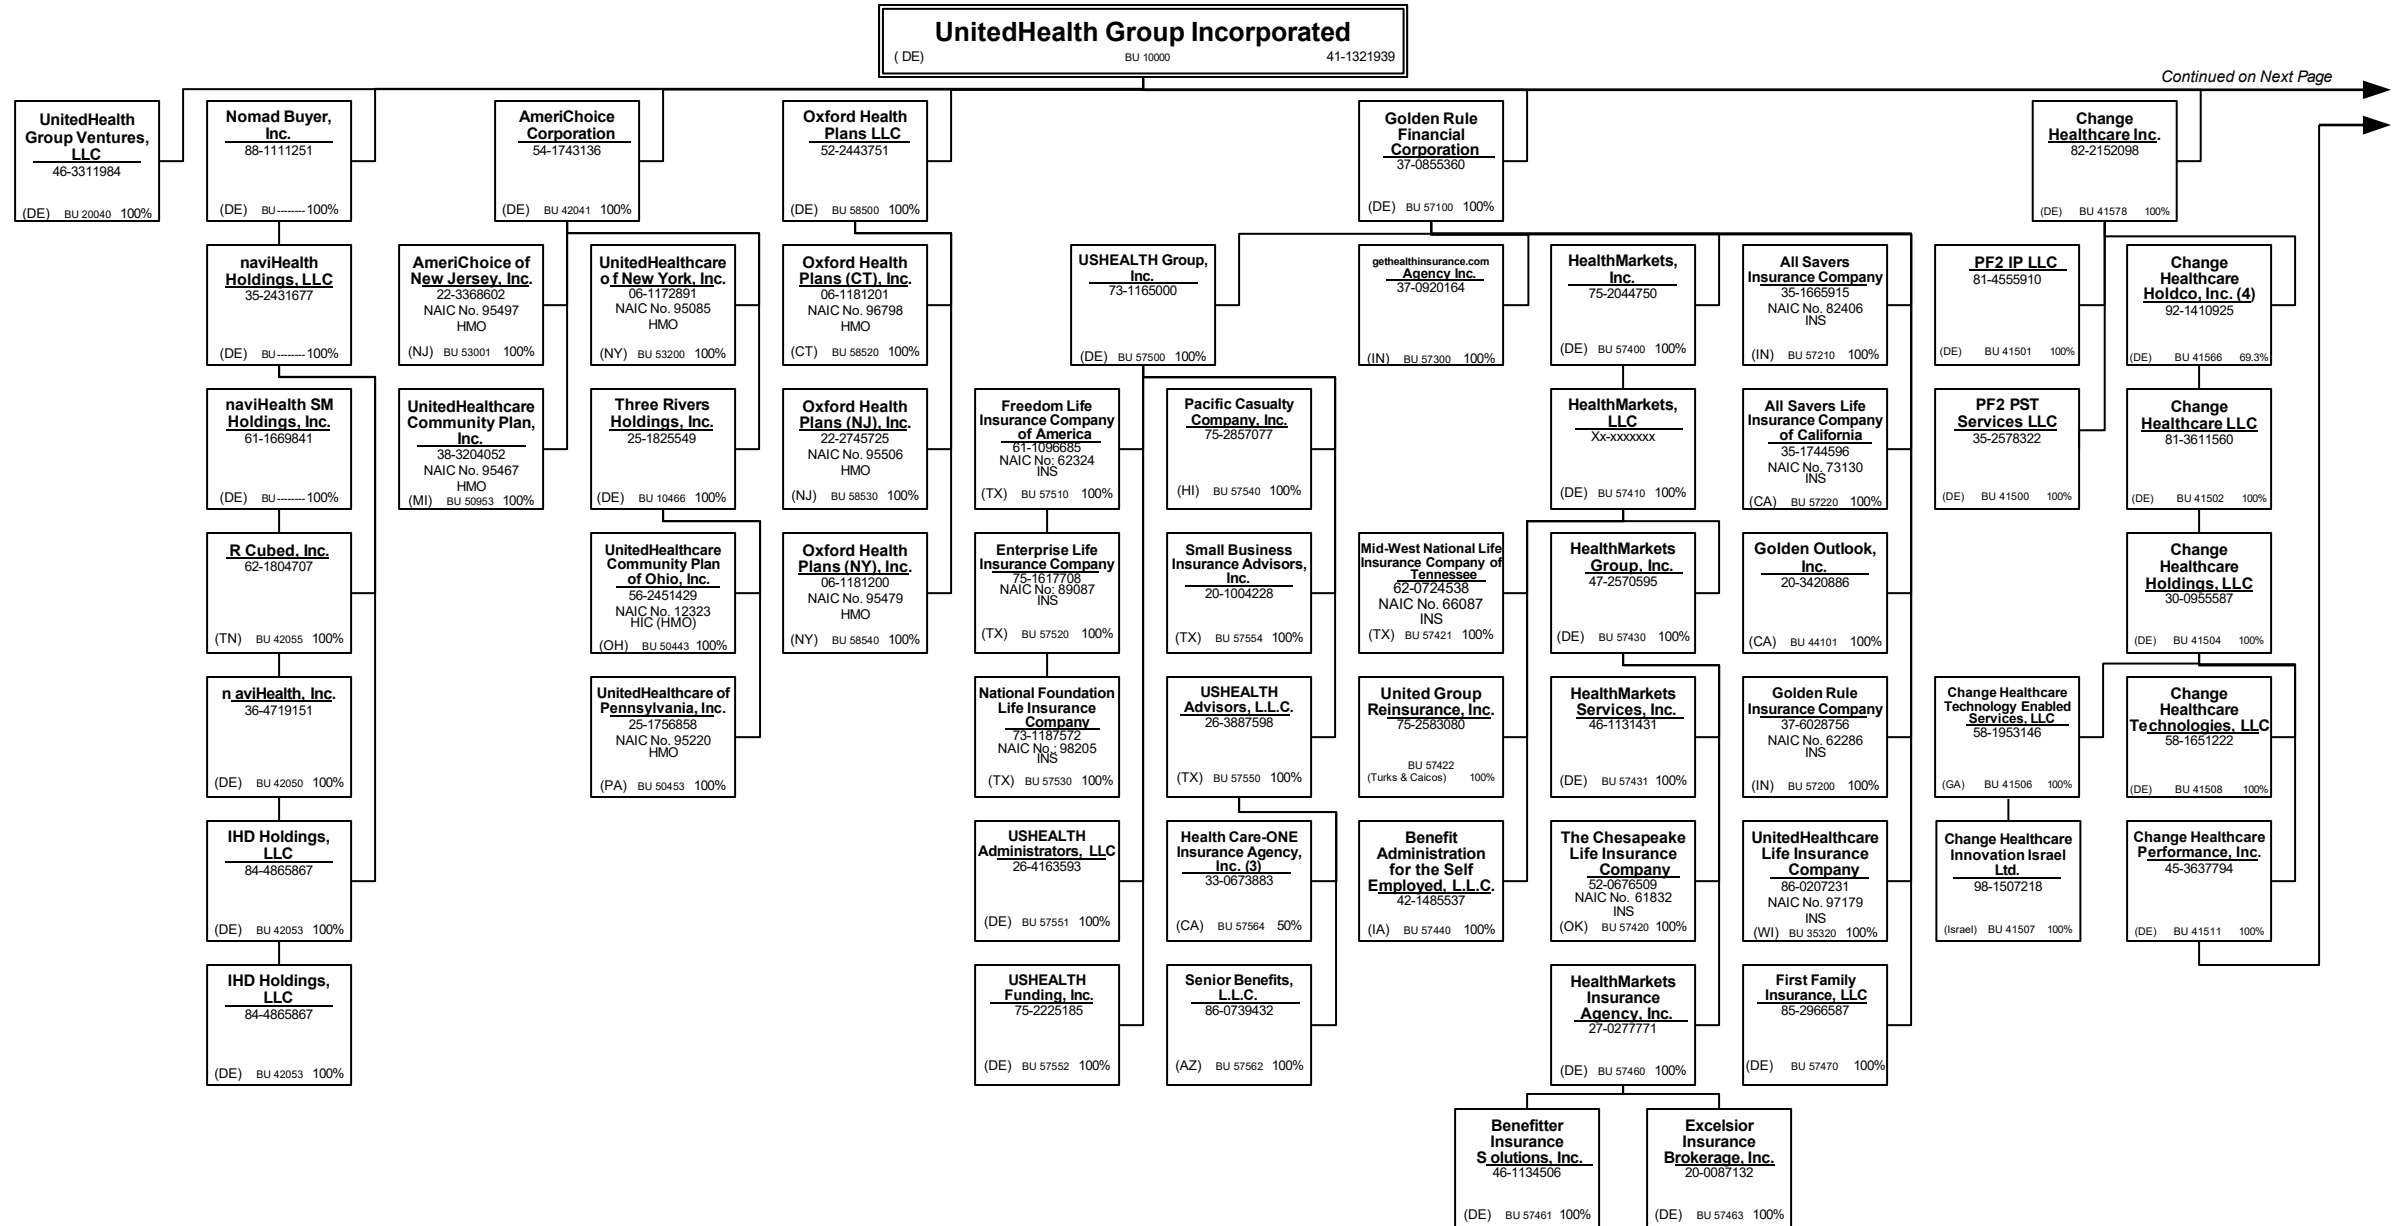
UnitedHealth Group Incorporated
(DE) BU 10000 41-1321939

Continued on Next Page

UnitedHealth Group Ventures, LLC
46-3311984
(DE) BU 20040 100%

Nomad Buyer, Inc.
88-1111251
(DE) BU-------- 100%

naviHealth Holdings, LLC
35-2431677
(DE) BU-------- 100%

naviHealth SM Holdings, Inc.
61-1669841
(DE) BU-------- 100%

R Cubed, Inc.
62-1804707
(TN) BU 42055 100%

n aviHealth, Inc.
36-4719151
(DE) BU 42050 100%

IHD Holdings, LLC
84-4865867
(DE) BU 42053 100%

IHD Holdings, LLC
84-4865867
(DE) BU 42053 100%

AmeriChoice Corporation
54-1743136
(DE) BU 42041 100%

AmeriChoice of New Jersey, Inc.
22-3368602
NAIC No. 95497
HMO
(NJ) BU 53001 100%

UnitedHealthcare Community Plan, Inc.
38-3204052
NAIC No. 95467
HMO
(MI) BU 50953 100%

UnitedHealthcare o f New York, Inc.
06-1172891
NAIC No. 95085
HMO
(NY) BU 53200 100%

Three Rivers Holdings, Inc.
25-1825549
(DE) BU 10466 100%

UnitedHealthcare Community Plan of Ohio, Inc.
56-2451429
NAIC No. 12323
HIC (HMO)
(OH) BU 50443 100%

UnitedHealthcare of Pennsylvania, Inc.
25-1756858
NAIC No. 95220
HMO
(PA) BU 50453 100%

Oxford Health Plans LLC
52-2443751
(DE) BU 58500 100%

Oxford Health Plans (CT), Inc.
06-1181201
NAIC No. 96798
HMO
(CT) BU 58520 100%

Oxford Health Plans (NJ), Inc.
22-2745725
NAIC No. 95506
HMO
(NJ) BU 58530 100%

Oxford Health Plans (NY), Inc.
06-1181200
NAIC No. 95479
HMO
(NY) BU 58540 100%

USHEALTH Group, Inc.
73-1165000
(DE) BU 57500 100%

Freedom Life Insurance Company of America
61-1096685
NAIC No: 62324
INS
(TX) BU 57510 100%

Enterprise Life Insurance Company
75-1617708
NAIC No: 89087
INS
(TX) BU 57520 100%

National Foundation Life Insurance Company
73-1187572
NAIC No.: 98205
INS
(TX) BU 57530 100%

USHEALTH Administrators, LLC
26-4163593
(DE) BU 57551 100%

USHEALTH Funding, Inc.
75-2225185
(DE) BU 57552 100%

Pacific Casualty Company, Inc.
75-2857077
(HI) BU 57540 100%

Small Business Insurance Advisors, Inc.
20-1004228
(TX) BU 57554 100%

USHEALTH Advisors, L.L.C.
26-3887598
(TX) BU 57550 100%

Health Care-ONE Insurance Agency, Inc. (3)
33-0673883
(CA) BU 57564 50%

Senior Benefits, L.L.C.
86-0739432
(AZ) BU 57562 100%

Golden Rule Financial Corporation
37-0855360
(DE) BU 57100 100%

gethealthinsurance.com Agency Inc.
37-0920164
(IN) BU 57300 100%

Mid-West National Life Insurance Company of Tennessee
62-0724538
NAIC No. 66087
INS
(TX) BU 57421 100%

United Group Reinsurance, Inc.
75-2583080
BU 57422
(Turks & Caicos) 100%

Benefit Administration for the Self Employed, L.L.C.
42-1485537
(IA) BU 57440 100%

HealthMarkets, Inc.
75-2044750
(DE) BU 57400 100%

HealthMarkets, LLC
Xx-xxxxxxx
(DE) BU 57410 100%

HealthMarkets Group, Inc.
47-2570595
(DE) BU 57430 100%

HealthMarkets Services, Inc.
46-1131431
(DE) BU 57431 100%

The Chesapeake Life Insurance Company
52-0676509
NAIC No. 61832
INS
(OK) BU 57420 100%

HealthMarkets Insurance Agency, Inc.
27-0277771
(DE) BU 57460 100%

Benefitter Insurance S olutions, Inc.
46-1134506
(DE) BU 57461 100%

Excelsior Insurance Brokerage, Inc.
20-0087132
(DE) BU 57463 100%

All Savers Insurance Company
35-1665915
NAIC No. 82406
INS
(IN) BU 57210 100%

All Savers Life Insurance Company of California
35-1744596
NAIC No. 73130
INS
(CA) BU 57220 100%

Golden Outlook, Inc.
20-3420886
(CA) BU 44101 100%

Golden Rule Insurance Company
37-6028756
NAIC No. 62286
INS
(IN) BU 57200 100%

UnitedHealthcare Life Insurance Company
86-0207231
NAIC No. 97179
INS
(WI) BU 35320 100%

First Family Insurance, LLC
85-2966587
(DE) BU 57470 100%

Change Healthcare Inc.
82-2152098
(DE) BU 41578 100%

PF2 IP LLC
81-4555910
(DE) BU 41501 100%

PF2 PST Services LLC
35-2578322
(DE) BU 41500 100%

Change Healthcare Technology Enabled Services, LLC
58-1953146
(GA) BU 41506 100%

Change Healthcare Innovation Israel Ltd.
98-1507218
(Israel) BU 41507 100%

Change Healthcare Holdco, Inc. (4)
92-1410925
(DE) BU 41566 69.3%

Change Healthcare LLC
81-3611560
(DE) BU 41502 100%

Change Healthcare Holdings, LLC
30-0955587
(DE) BU 41504 100%

Change Healthcare Technologies, LLC
58-1651222
(DE) BU 41508 100%

Change Healthcare Performance, Inc.
45-3637794
(DE) BU 41511 100%